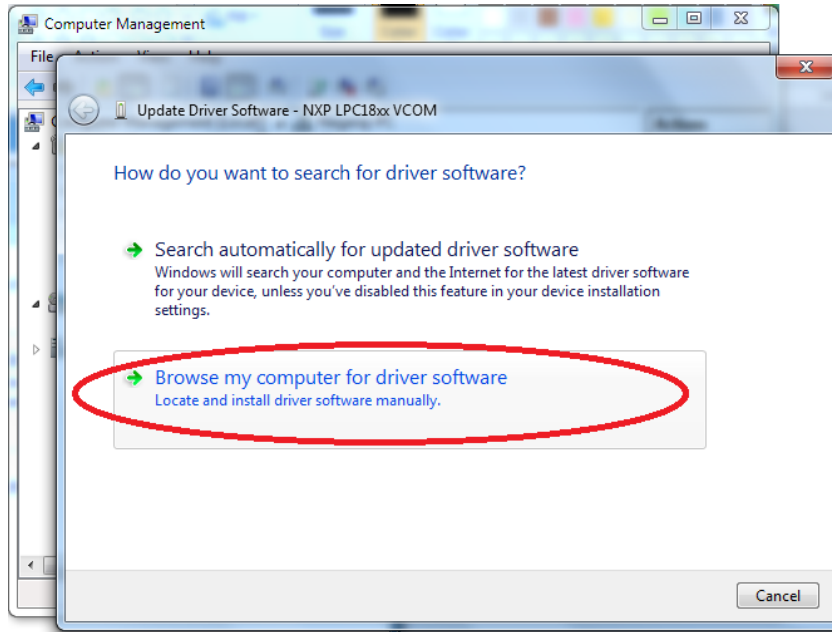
Computer Management

File

Update Driver Software - NXP LPC18xx VCOM

How do you want to search for driver software?

Search automatically for updated driver software
Windows will search your computer and the Internet for the latest driver software for your device, unless you've disabled this feature in your device installation settings.

Browse my computer for driver software
Locate and install driver software manually.

Cancel